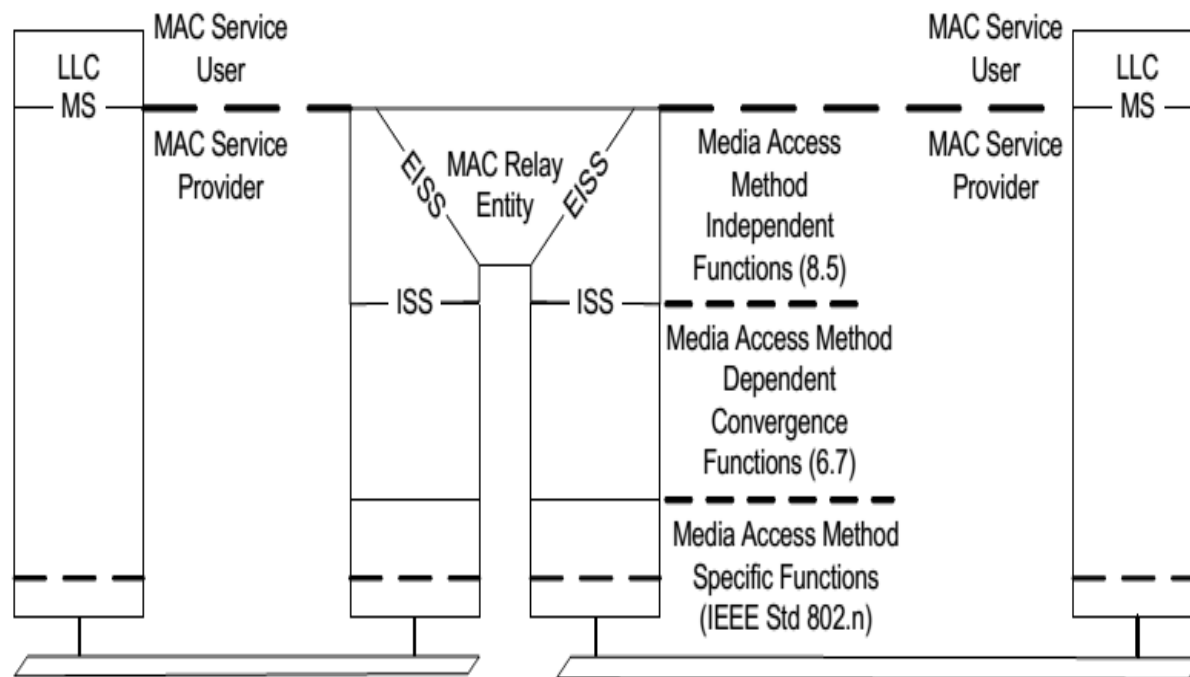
LLC
MS

MAC Service
User

MAC Service
Provider

EISS

MAC Relay
Entity

EISS

ISS

ISS

Media Access
Method
Independent
Functions (8.5)

Media Access Method
Dependent
Convergence
Functions (6.7)

Media Access Method
Specific Functions
(IEEE Std 802.n)

MAC Service
User

MAC Service
Provider

LLC
MS